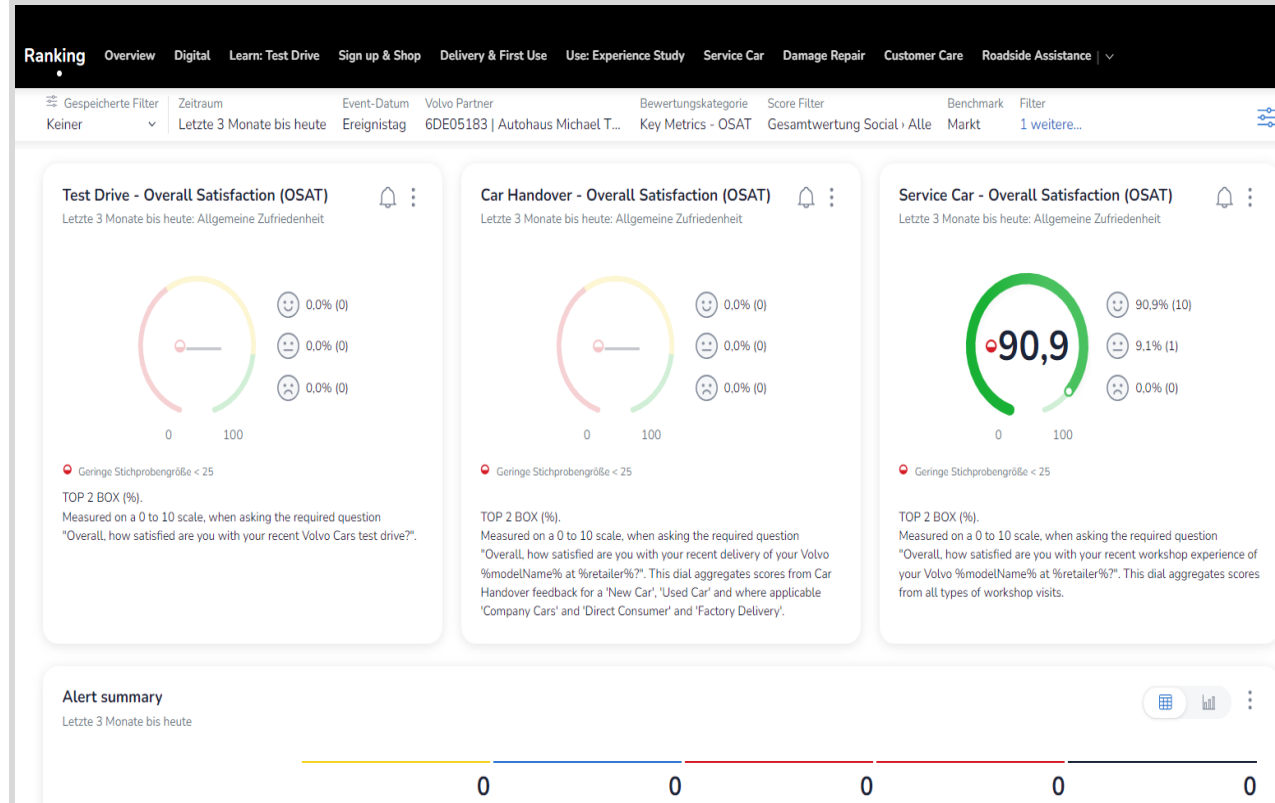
Ranking Overview Digital Learn: Test Drive Sign up & Shop Delivery & First Use Use: Experience Study Service Car Damage Repair Customer Care Roadside Assistance |

Gespeicherte Filter
Keiner

Zeitraum
Letzte 3 Monate bis heute

Event-Datum
Ereignistag

Volvo Partner
6DE05183 | Autohaus Michael T...

Bewertungskategorie
Key Metrics - OSAT

Score Filter
Gesamtwertung Social › Alle

Benchmark
Markt

Filter
1 weitere...

Test Drive - Overall Satisfaction (OSAT)
Letzte 3 Monate bis heute: Allgemeine Zufriedenheit

0,0% (0)
0,0% (0)
0,0% (0)

0 100

Geringe Stichprobengröße < 25

TOP 2 BOX (%).
Measured on a 0 to 10 scale, when asking the required question "Overall, how satisfied are you with your recent Volvo Cars test drive?".

Car Handover - Overall Satisfaction (OSAT)
Letzte 3 Monate bis heute: Allgemeine Zufriedenheit

0,0% (0)
0,0% (0)
0,0% (0)

0 100

Geringe Stichprobengröße < 25

TOP 2 BOX (%).
Measured on a 0 to 10 scale, when asking the required question "Overall, how satisfied are you with your recent delivery of your Volvo %modelName% at %retailer%?". This dial aggregates scores from Car Handover feedback for a 'New Car', 'Used Car' and where applicable 'Company Cars' and 'Direct Consumer' and 'Factory Delivery'.

Service Car - Overall Satisfaction (OSAT)
Letzte 3 Monate bis heute: Allgemeine Zufriedenheit

90,9

90,9% (10)
9,1% (1)
0,0% (0)

0 100

Geringe Stichprobengröße < 25

TOP 2 BOX (%).
Measured on a 0 to 10 scale, when asking the required question "Overall, how satisfied are you with your recent workshop experience of your Volvo %modelName% at %retailer%?". This dial aggregates scores from all types of workshop visits.

Alert summary
Letzte 3 Monate bis heute

0 0 0 0 0